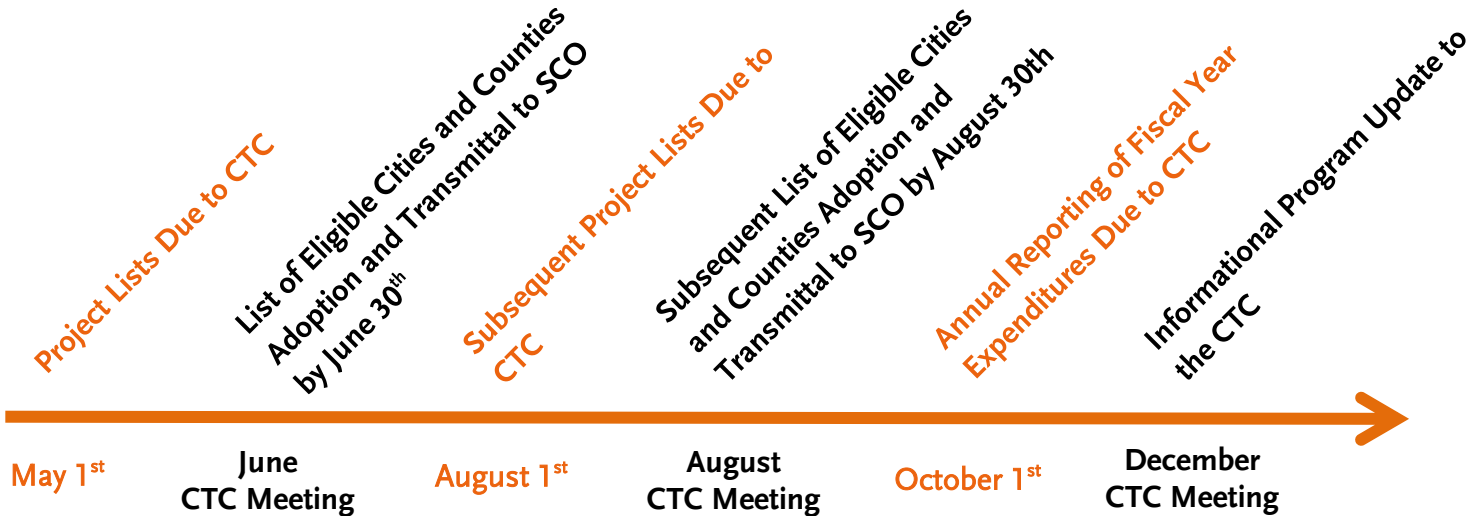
Project Lists Due to CTC

List of Eligible Cities and Counties Adoption and Transmittal to SCO by June 30$^{th}$

Subsequent Project Lists Due to CTC

Subsequent List of Eligible Cities and Counties Adoption and Transmittal to SCO by August 30th

Annual Reporting of Fiscal Year Expenditures Due to CTC

Informational Program Update to the CTC

May 1$^{st}$

June CTC Meeting

August 1$^{st}$

August CTC Meeting

October 1$^{st}$

December CTC Meeting